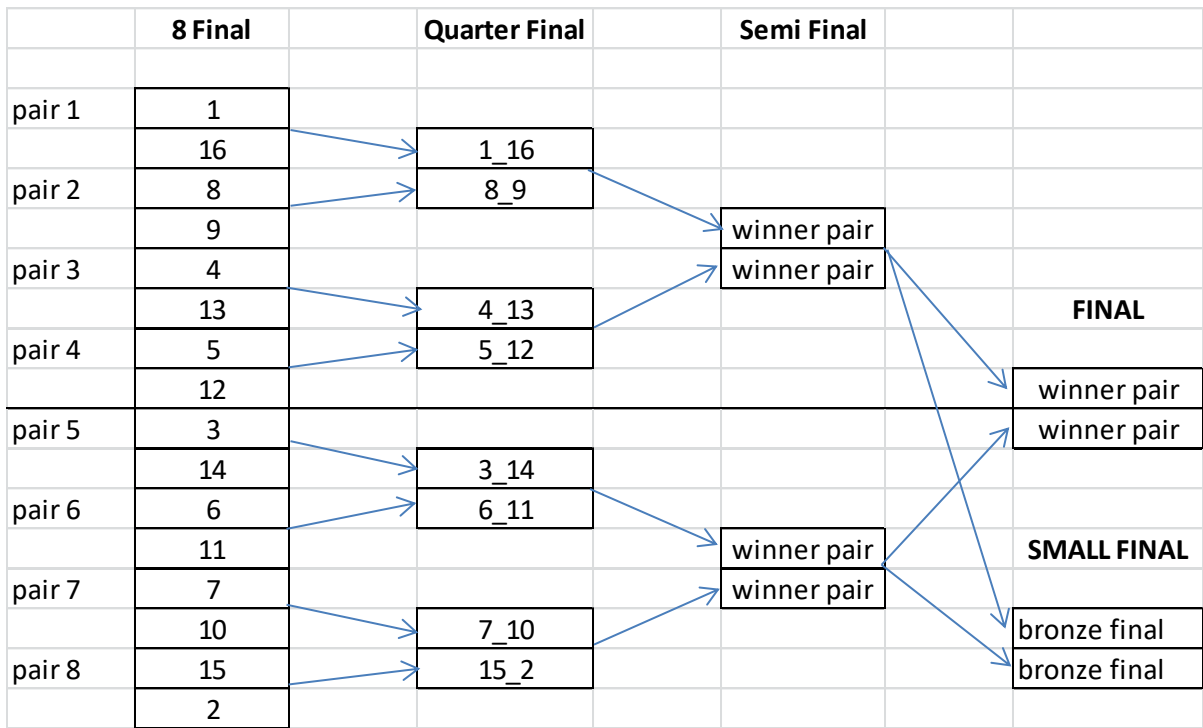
|  | 8 Final |  | Quarter Final |  | Semi Final |  |  |
|---|---|---|---|---|---|---|---|
|  |  |  |  |  |  |  |  |
| pair 1 | 1 |  |  |  |  |  |  |
|  | 16 |  | 1_16 |  |  |  |  |
| pair 2 | 8 |  | 8_9 |  |  |  |  |
|  | 9 |  |  |  | winner pair |  |  |
| pair 3 | 4 |  |  |  | winner pair |  |  |
|  | 13 |  | 4_13 |  |  |  | FINAL |
| pair 4 | 5 |  | 5_12 |  |  |  |  |
|  | 12 |  |  |  |  |  | winner pair |
| pair 5 | 3 |  |  |  |  |  | winner pair |
|  | 14 |  | 3_14 |  |  |  |  |
| pair 6 | 6 |  | 6_11 |  |  |  |  |
|  | 11 |  |  |  | winner pair |  | SMALL FINAL |
| pair 7 | 7 |  |  |  | winner pair |  |  |
|  | 10 |  | 7_10 |  |  |  | bronze final |
| pair 8 | 15 |  | 15_2 |  |  |  | bronze final |
|  | 2 |  |  |  |  |  |  |